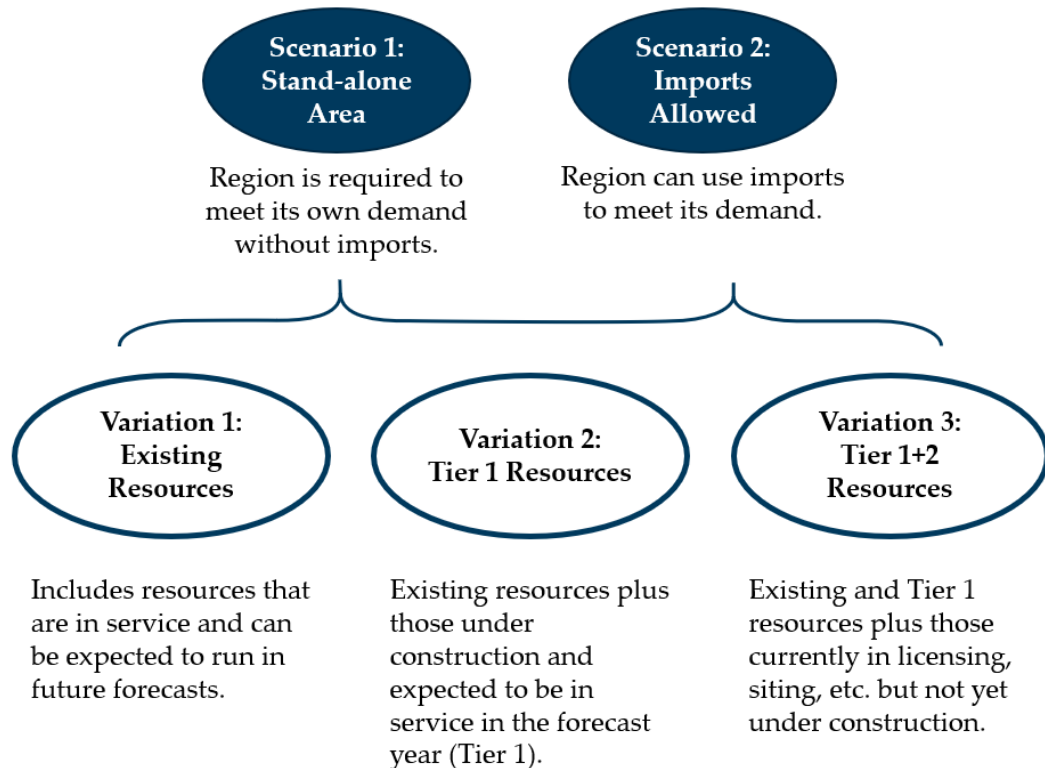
Scenario 1: Stand-alone Area

Region is required to meet its own demand without imports.

Scenario 2: Imports Allowed

Region can use imports to meet its demand.

Variation 1: Existing Resources

Variation 2: Tier 1 Resources

Variation 3: Tier 1+2 Resources

Includes resources that are in service and can be expected to run in future forecasts.

Existing resources plus those under construction and expected to be in service in the forecast year (Tier 1).

Existing and Tier 1 resources plus those currently in licensing, siting, etc. but not yet under construction.